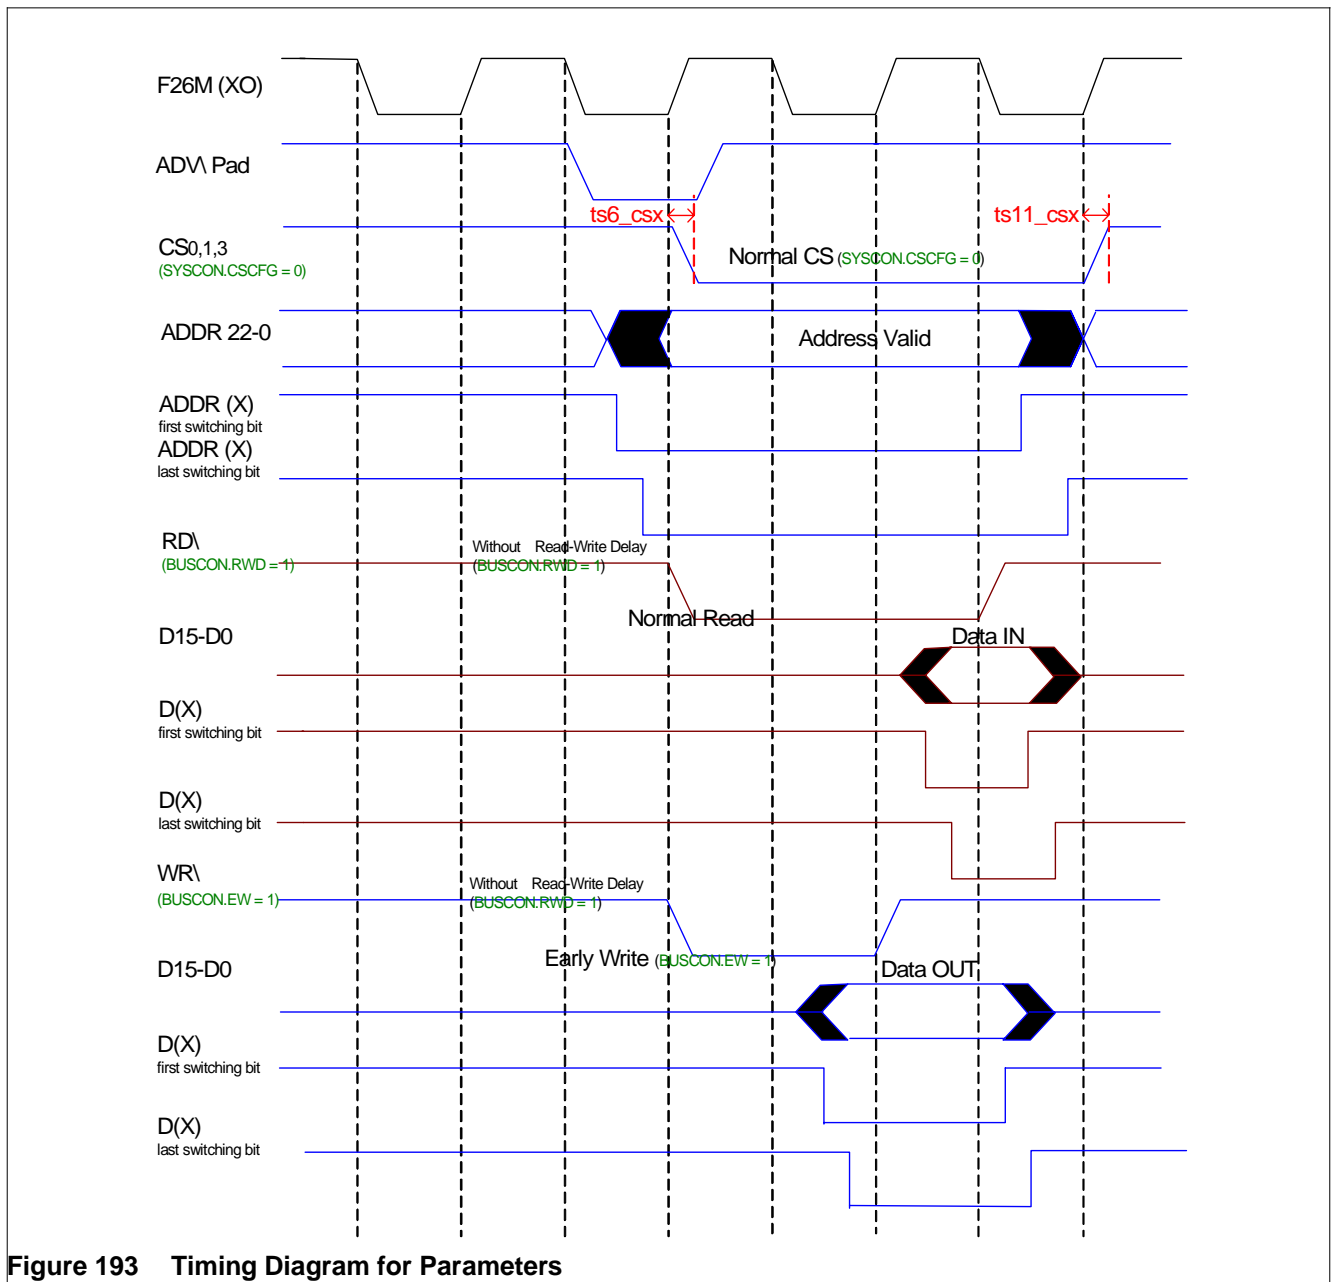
F26M (XO)

ADV\ Pad

ts6_csx

ts11_csx

CS0,1,3
(SYSCON.CSCFG = 0)

Normal CS (SYSCON.CSCFG = 0)

ADDR 22-0

Address Valid

ADDR (X)
first switching bit
ADDR (X)
last switching bit

RD\
(BUSCON.RWD = 1)

Without Read-Write Delay
(BUSCON.RWD = 1)

Normal Read

D15-D0

Data IN

D(X)
first switching bit

D(X)
last switching bit

WR\
(BUSCON.EW = 1)

Without Read-Write Delay
(BUSCON.RWD = 1)

Early Write (BUSCON.EW = 1)

D15-D0

Data OUT

D(X)
first switching bit

D(X)
last switching bit

Figure 193 Timing Diagram for Parameters